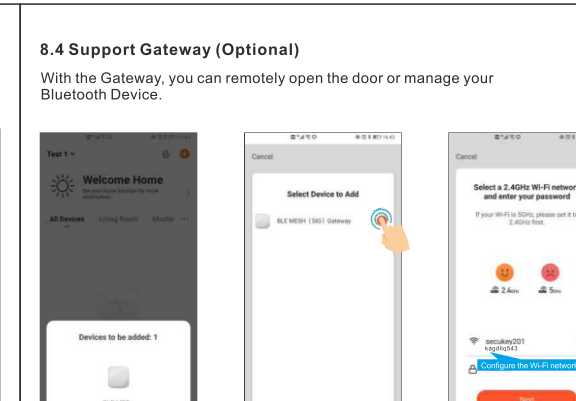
8.4 Support Gateway (Optional)

With the Gateway, you can remotely open the door or manage your Bluetooth Device.

Test 1

Welcome Home

Set your home location for more information

All Devices Living Room Master ···

Devices to be added: 1

Cancel

Select Device to Add

BLE MESH (SIG) Gateway

Cancel

Select a 2.4GHz Wi-Fi networ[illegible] and enter your password

If your Wi-Fi is 5GHz, please set it t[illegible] 2.4GHz first.

2.4GHz 5GHz

secukey201

kagdliq543

Configure the Wi-Fi networ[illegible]

Next